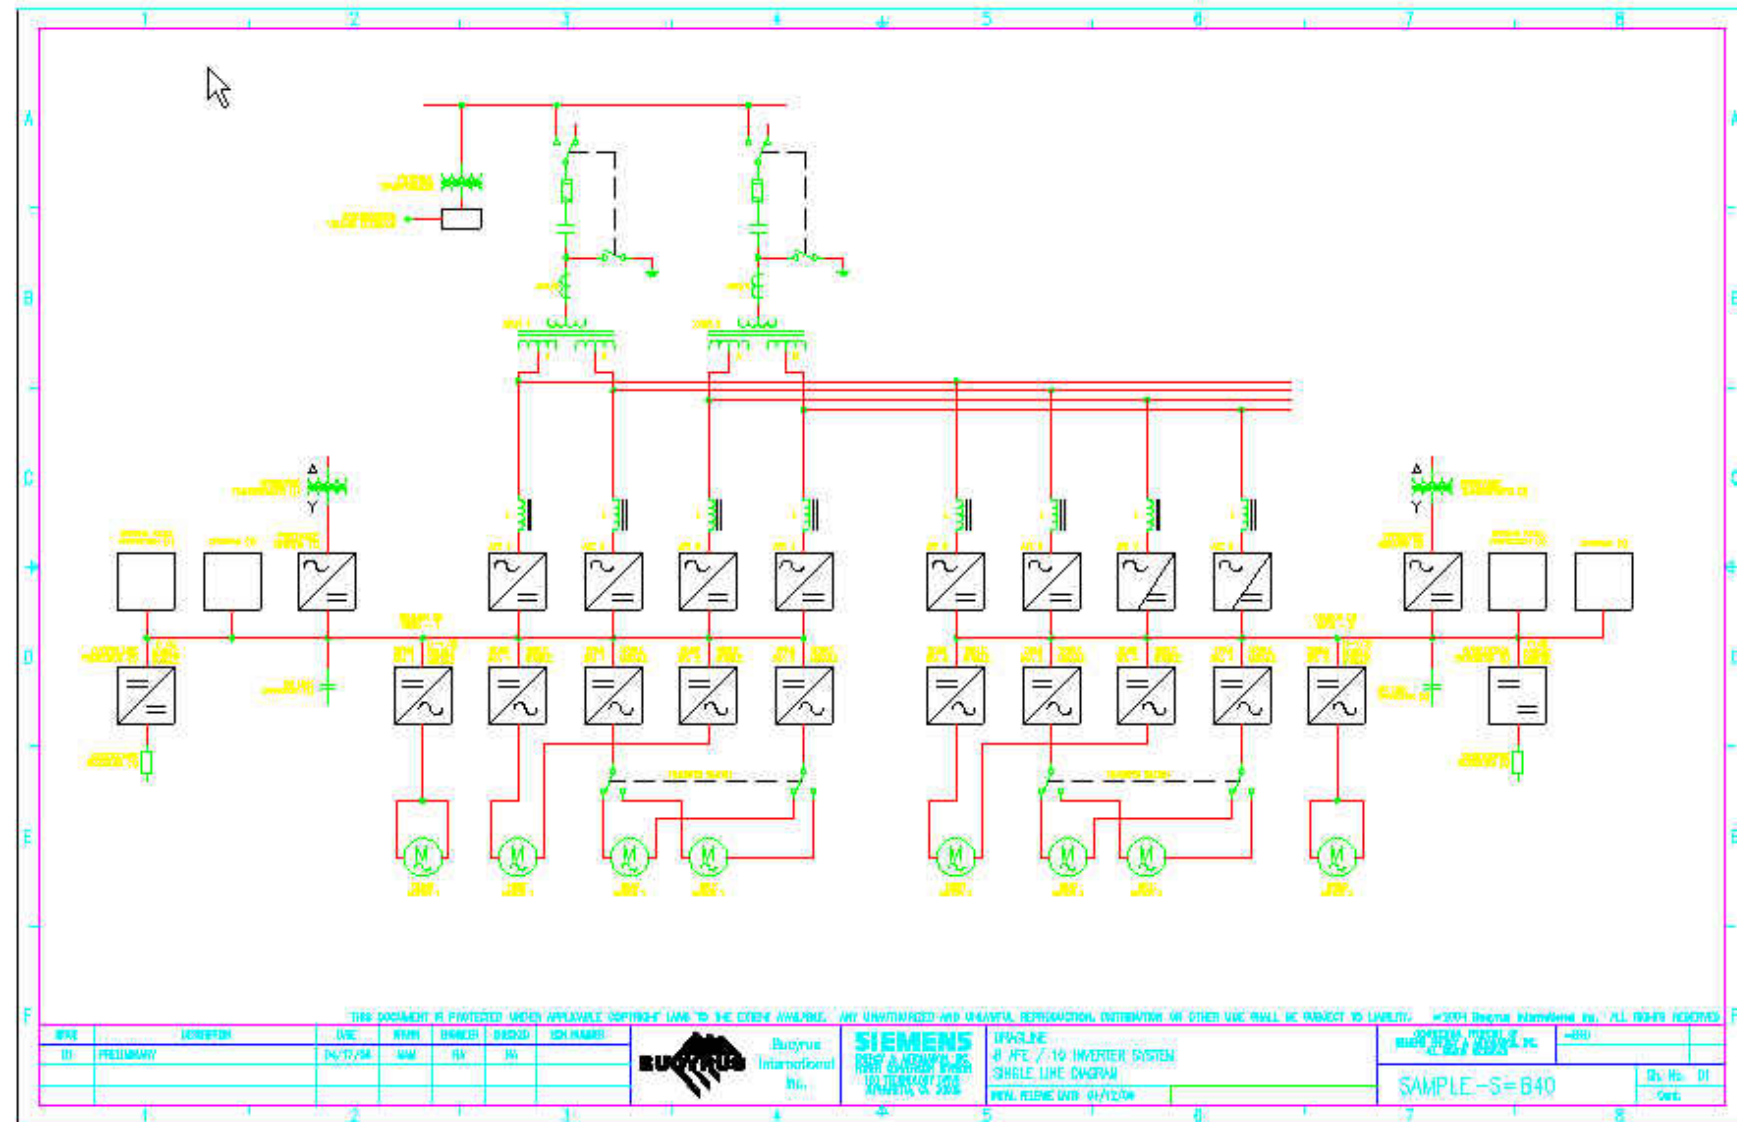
1 2 3 4 5 6 7 8

A B C D E F

THIS DOCUMENT IS PROTECTED UNDER APPLICABLE COPYRIGHT LAWS TO THE EXTENT AVAILABLE. ANY UNAUTHORIZED AND UNLAWFUL REPRODUCTION, DISTRIBUTION OR OTHER USE SHALL BE SUBJECT TO LIABILITY. ©2004 Bucyrus International Inc. ALL RIGHTS RESERVED

| REV | DESCRIPTION | DATE | DRAWN | CHECKED | DESIGNED | ECN NUMBER |
|---|---|---|---|---|---|---|
| 01 | PRELIMINARY | 04/12/04 | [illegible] | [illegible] | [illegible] | |

BUCYRUS

Bucyrus International Inc.

SIEMENS

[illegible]

DRAGLINE
8 AFE / 10 INVERTER SYSTEM
SINGLE LINE DIAGRAM

INITIAL RELEASE DATE 04/12/04

SAMPLE-S=B40

Sh. No. 01

Cont.